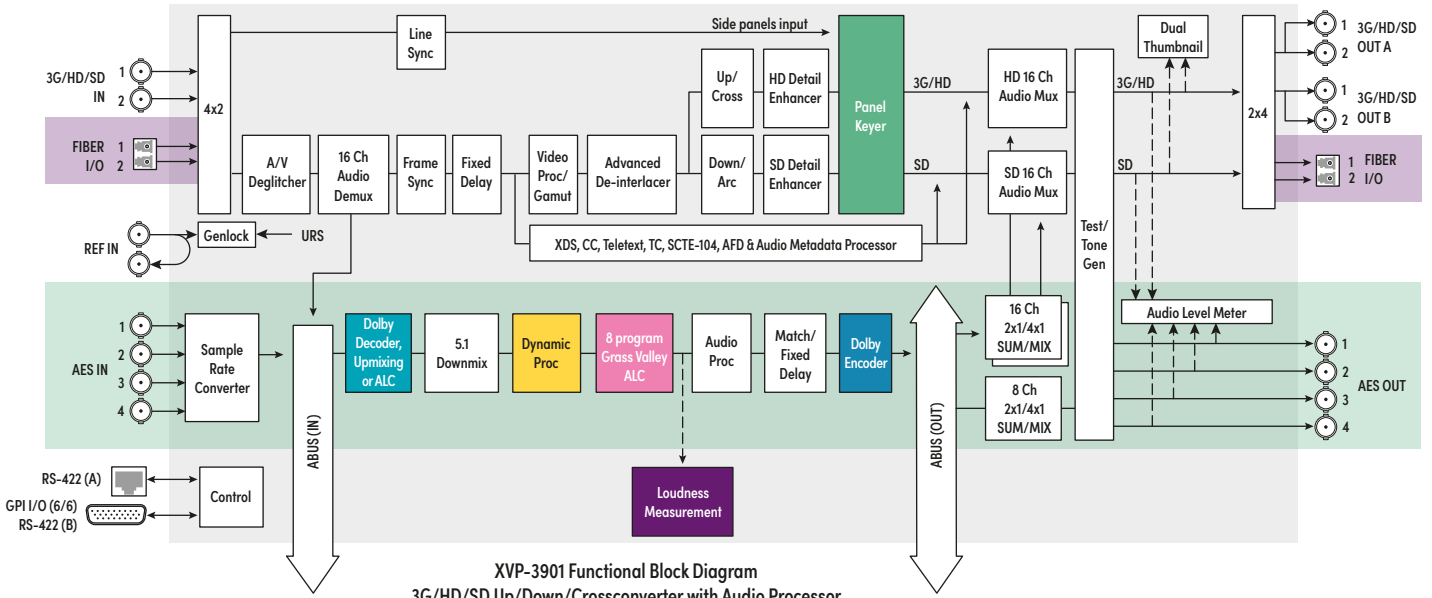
3G/HD/SD IN
1
2
4x2
Line Sync
Side panels input
FIBER I/O
1
2
A/V Deglitcher
16 Ch Audio Demux
Frame Sync
Fixed Delay
Video Proc/ Gamut
Advanced De-interlacer
Up/ Cross
Down/ Arc
HD Detail Enhancer
SD Detail Enhancer
Panel Keyer
3G/HD
SD
HD 16 Ch Audio Mux
SD 16 Ch Audio Mux
Dual Thumbnail
3G/HD
SD
2x4
1
2
3G/HD/SD OUT A
1
2
3G/HD/SD OUT B
1
2
FIBER I/O
REF IN
Genlock
URS
XDS, CC, Teletext, TC, SCTE-104, AFD & Audio Metadata Processor
Test/ Tone Gen
AES IN
1
2
3
4
Sample Rate Converter
ABUS (IN)
Dolby Decoder, Upmixing or ALC
5.1 Downmix
Dynamic Proc
8 program Grass Valley ALC
Audio Proc
Match/ Fixed Delay
Dolby Encoder
ABUS (OUT)
16 Ch 2x1/4x1 SUM/MIX
8 Ch 2x1/4x1 SUM/MIX
Audio Level Meter
1
2
3
4
AES OUT
Loudness Measurement
RS-422 (A)
GPI I/O (6/6) RS-422 (B)
Control
XVP-3901 Functional Block Diagram
3G/HD/SD Up/Down/Crossconverter with Audio Processor